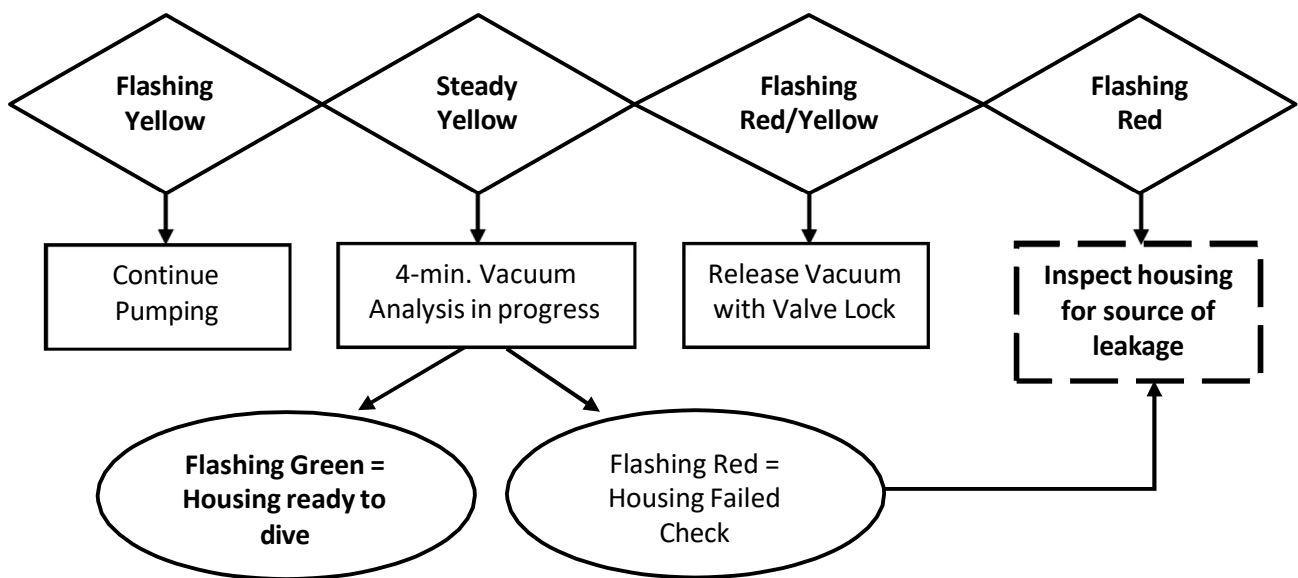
Flashing Yellow

Steady Yellow

Flashing Red/Yellow

Flashing Red

Continue Pumping

4-min. Vacuum Analysis in progress

Release Vacuum with Valve Lock

Inspect housing for source of leakage

Flashing Green = Housing ready to dive

Flashing Red = Housing Failed Check